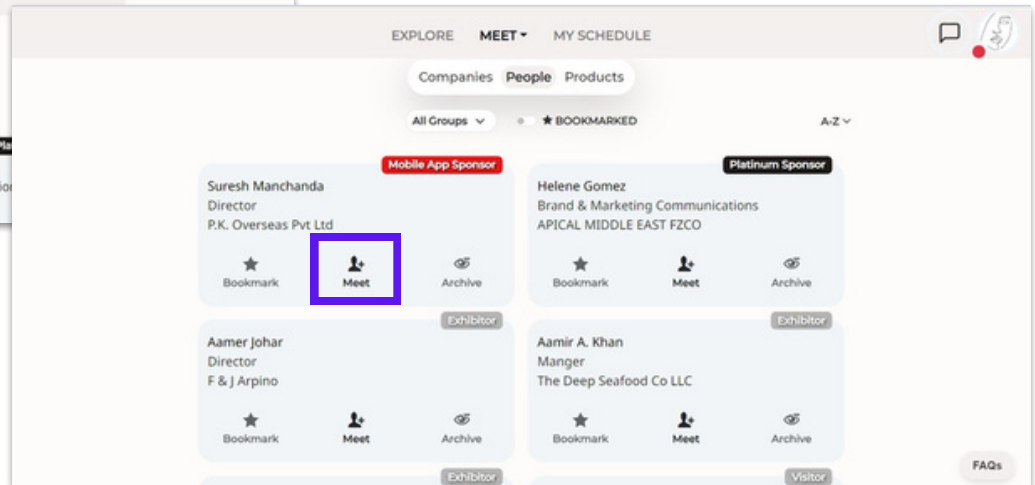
EXPLORE MEET MY SCHEDULE

Companies People Products

All Groups

★ BOOKMARKED

A-Z

Mobile App Sponsor
Suresh Manchanda
Director
P.K. Overseas Pvt Ltd
Bookmark Meet Archive

Platinum Sponsor
Helene Gomez
Brand & Marketing Communications
APICAL MIDDLE EAST FZCO
Bookmark Meet Archive

Exhibitor
Aamer Johar
Director
F & J Arpino
Bookmark Meet Archive

Exhibitor
Aamir A. Khan
Manger
The Deep Seafood Co LLC
Bookmark Meet Archive

Exhibitor

Visitor

FAQs